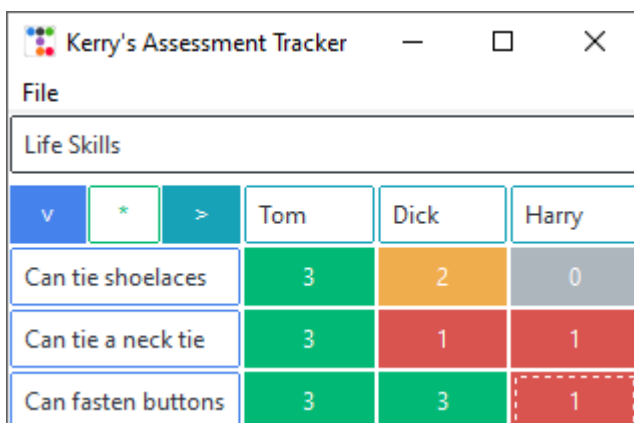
Kerry's Assessment Tracker

File

Life Skills

| v | * | > | Tom | Dick | Harry |
|---|---|---|---|---|---|
| Can tie shoelaces | | | 3 | 2 | 0 |
| Can tie a neck tie | | | 3 | 1 | 1 |
| Can fasten buttons | | | 3 | 3 | 1 |